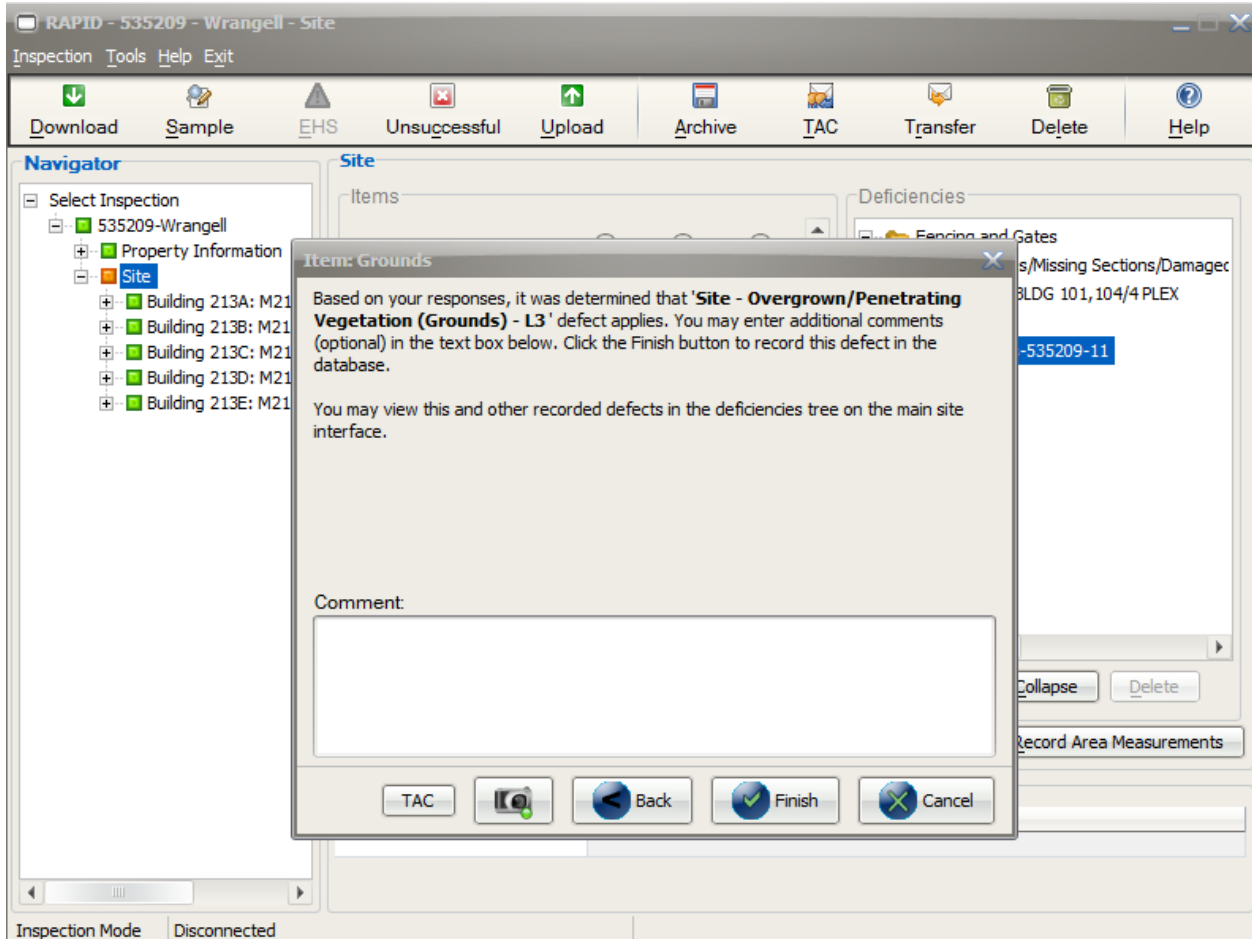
RAPID - 535209 - Wrangell - Site

Inspection Tools Help Exit

Download Sample EHS Unsuccessful Upload Archive TAC Transfer Delete Help

Navigator

Select Inspection
535209-Wrangell
Property Information
Site
Building 213A: M21
Building 213B: M21
Building 213C: M21
Building 213D: M21
Building 213E: M21

Site

Items

Deficiencies

Fencing and Gates
s/Missing Sections/Damagec
BLDG 101, 104/4 PLEX
-535209-11

Collapse Delete

Record Area Measurements

Item: Grounds

Based on your responses, it was determined that **'Site - Overgrown/Penetrating Vegetation (Grounds) - L3 '** defect applies. You may enter additional comments (optional) in the text box below. Click the Finish button to record this defect in the database.

You may view this and other recorded defects in the deficiencies tree on the main site interface.

Comment:

TAC Back Finish Cancel

Inspection Mode Disconnected